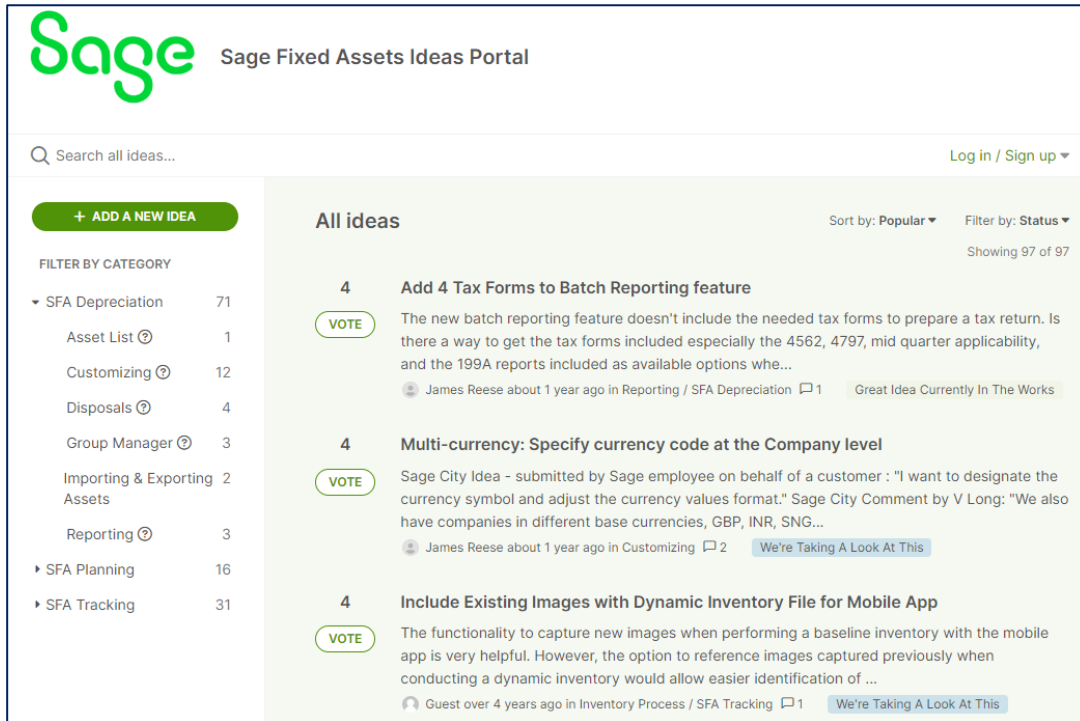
Sage

Sage Fixed Assets Ideas Portal

Search all ideas...

Log in / Sign up

+ ADD A NEW IDEA

FILTER BY CATEGORY

SFA Depreciation 71

Asset List 1

Customizing 12

Disposals 4

Group Manager 3

Importing & Exporting Assets 2

Reporting 3

SFA Planning 16

SFA Tracking 31

All ideas

Sort by: Popular

Filter by: Status

Showing 97 of 97

4

VOTE

Add 4 Tax Forms to Batch Reporting feature

The new batch reporting feature doesn't include the needed tax forms to prepare a tax return. Is there a way to get the tax forms included especially the 4562, 4797, mid quarter applicability, and the 199A reports included as available options whe...

James Reese about 1 year ago in Reporting / SFA Depreciation 1 Great Idea Currently In The Works

4

VOTE

Multi-currency: Specify currency code at the Company level

Sage City Idea - submitted by Sage employee on behalf of a customer : "I want to designate the currency symbol and adjust the currency values format." Sage City Comment by V Long: "We also have companies in different base currencies, GBP, INR, SNG...

James Reese about 1 year ago in Customizing 2 We're Taking A Look At This

4

VOTE

Include Existing Images with Dynamic Inventory File for Mobile App

The functionality to capture new images when performing a baseline inventory with the mobile app is very helpful. However, the option to reference images captured previously when conducting a dynamic inventory would allow easier identification of ...

Guest over 4 years ago in Inventory Process / SFA Tracking 1 We're Taking A Look At This